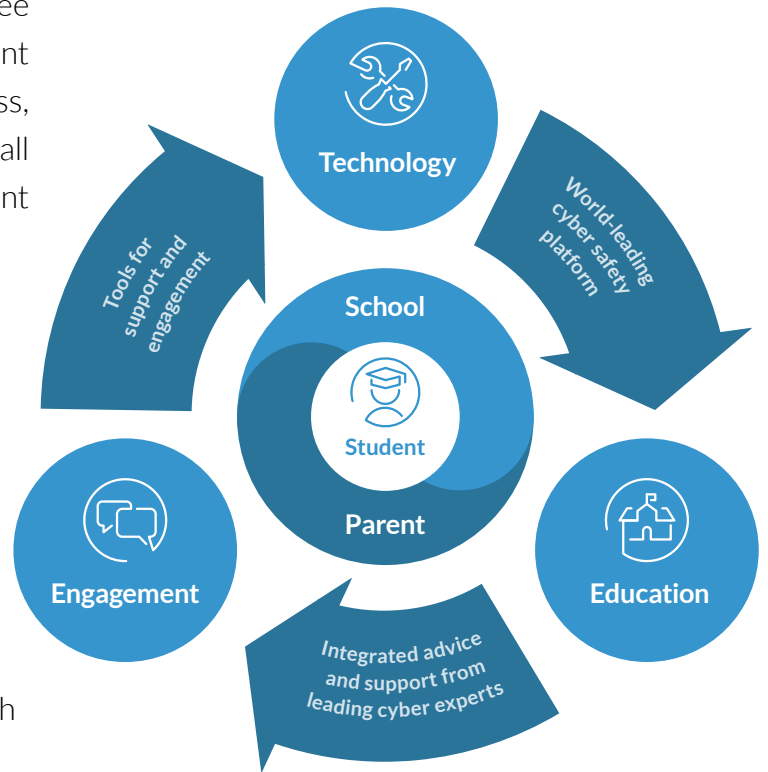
ee
nt
ss,
all
nt

h

Technology

World-leading cyber safety platform

Tools for support and engagement

School

Student

Parent

Engagement

Education

Integrated advice and support from leading cyber experts